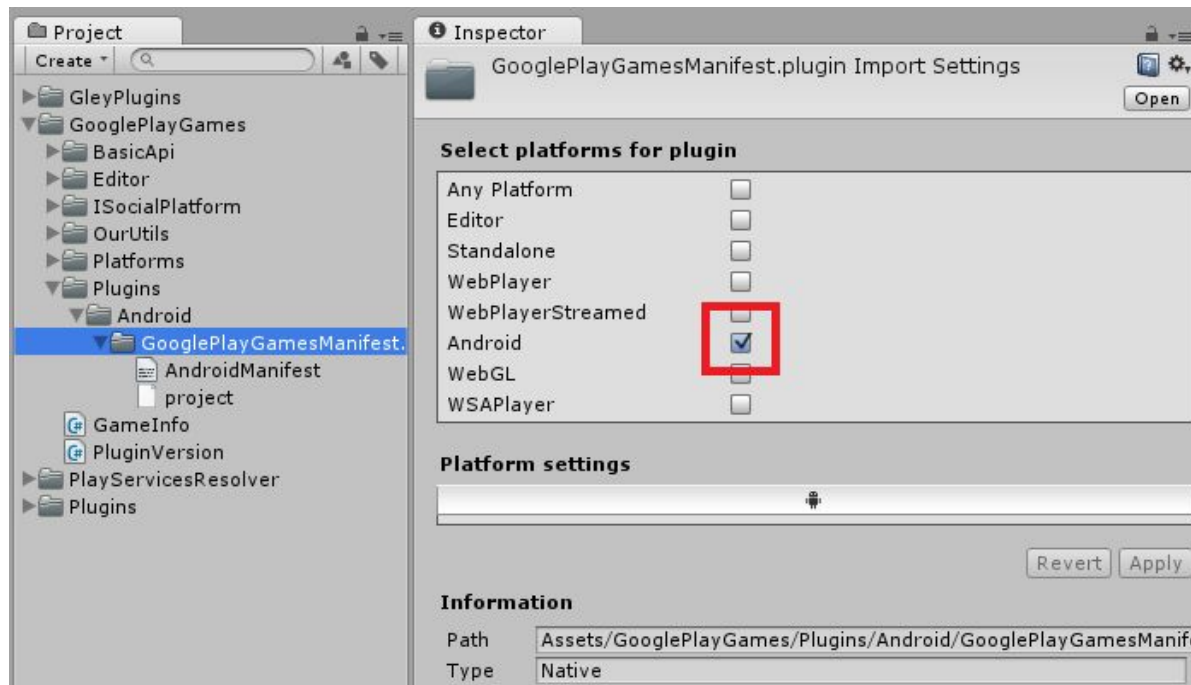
Project

Create

GleyPlugins
GooglePlayGames
BasicApi
Editor
ISocialPlatform
OurUtils
Platforms
Plugins
Android
GooglePlayGamesManifest.
AndroidManifest
project
GameInfo
PluginVersion
PlayServicesResolver
Plugins

Inspector

GooglePlayGamesManifest.plugin Import Settings

Open

Select platforms for plugin

Any Platform
Editor
Standalone
WebPlayer
WebPlayerStreamed
Android
WebGL
WSAPlayer

Platform settings

Revert
Apply

Information

| Path | Assets/GooglePlayGames/Plugins/Android/GooglePlayGamesManif |
|---|---|
| Type | Native |